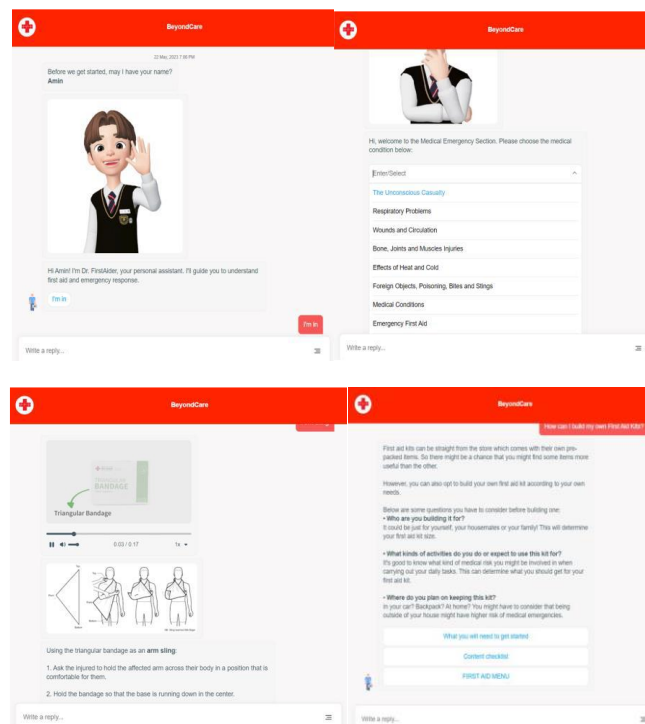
BeyondCare

22 May, 2023 7:56 PM

Before we get started, may I have your name?
Amin

Hi Amin! I'm Dr. FirstAider, your personal assistant. I'll guide you to understand first aid and emergency response.

I'm in

I'm in

Write a reply...

BeyondCare

Hi, welcome to the Medical Emergency Section. Please choose the medical condition below:

Enter/Select

The Unconscious Casualty

Respiratory Problems

Wounds and Circulation

Bone, Joints and Muscles Injuries

Effects of Heat and Cold

Foreign Objects, Poisoning, Bites and Stings

Medical Conditions

Emergency First Aid

Write a reply...

BeyondCare

BANDAGE

Triangular Bandage

0:03 / 0:17 1x

Using the triangular bandage as an arm sling:

1. Ask the injured to hold the affected arm across their body in a position that is comfortable for them.

2. Hold the bandage so that the base is running down in the center.

Write a reply...

BeyondCare

How can I build my own First Aid Kit?

First aid kits can be straight from the store which comes with their own pre-packed items. So there might be a chance that you might find some items more useful than the other.

However, you can also opt to build your own first aid kit according to your own needs.

Below are some questions you have to consider before building one:
• Who are you building it for?
It could be just for yourself, your housemates or your family! This will determine your first aid kit size.

• What kinds of activities do you do or expect to use this kit for?
It's good to know what kind of medical risk you might be involved in when carrying out your daily tasks. This can determine what you should get for your first aid kit.

• Where do you plan on keeping this kit?
In your car? Backpack? At home? You might have to consider that being outside of your house might have higher risk of medical emergencies.

What you will need to get started

Content checklist

FIRST AID MENU

Write a reply...